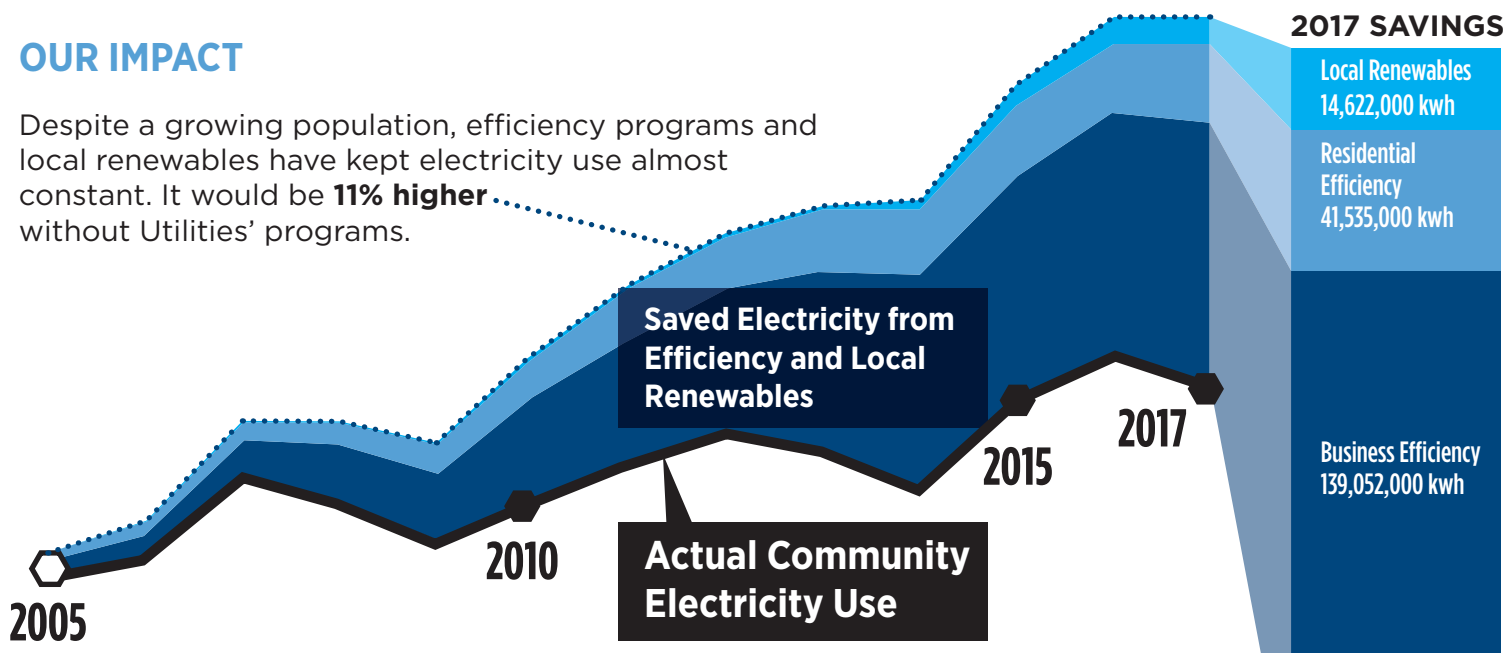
OUR IMPACT

Despite a growing population, efficiency programs and local renewables have kept electricity use almost constant. It would be **11% higher** without Utilities' programs.

Saved Electricity from Efficiency and Local Renewables

Actual Community Electricity Use

2005

2010

2015

2017

2017 SAVINGS

Local Renewables 14,622,000 kwh

Residential Efficiency 41,535,000 kwh

Business Efficiency 139,052,000 kwh